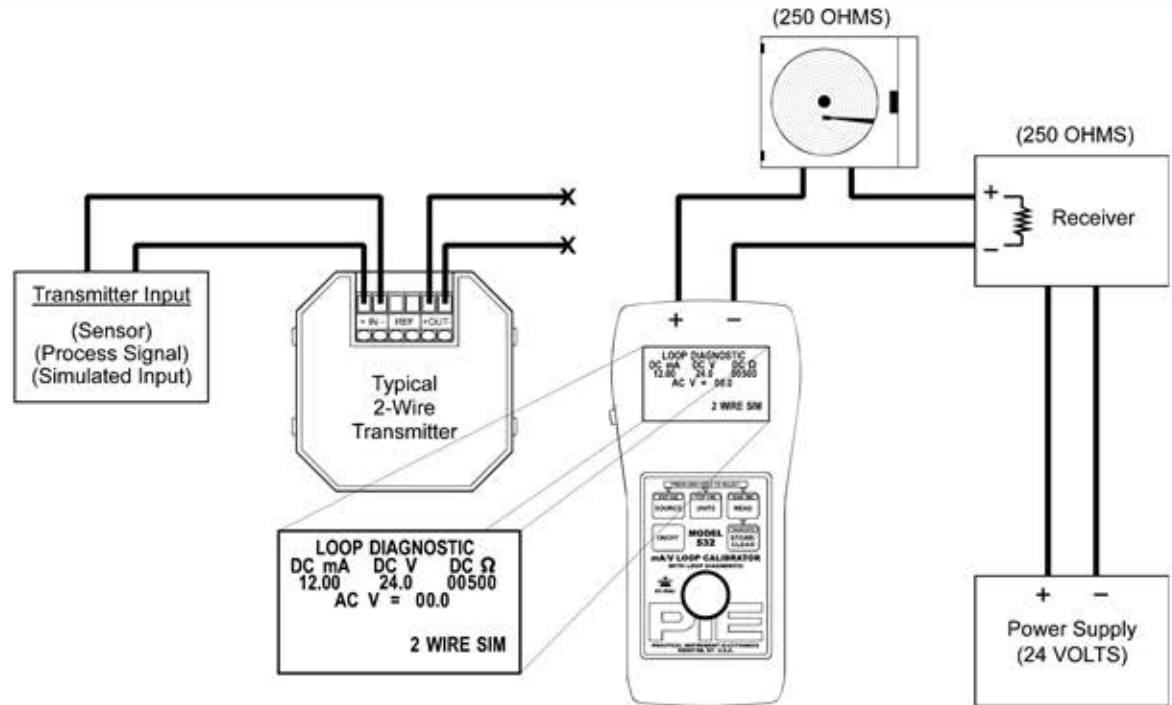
(250 OHMS)

(250 OHMS)

Receiver

+

−

Transmitter Input

(Sensor)
(Process Signal)
(Simulated Input)

+ IN −

REF

+ OUT −

Typical
2-Wire
Transmitter

+ −

LOOP DIAGNOSTIC
DC mA DC V DC Ω
12.00 24.0 00500
AC V = 00.0

2 WIRE SIM

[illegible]

SOURCE

UNITS

READ

ON/OFF

MODEL 532

STORE CLEAR

mA/V LOOP CALIBRATOR

WITH LOOP DIAGNOSTIC

PIE

PRACTICAL INSTRUMENT ELECTRONICS

LOOP DIAGNOSTIC
DC mA DC V DC Ω
12.00 24.0 00500
AC V = 00.0

2 WIRE SIM

+ −

Power Supply
(24 VOLTS)